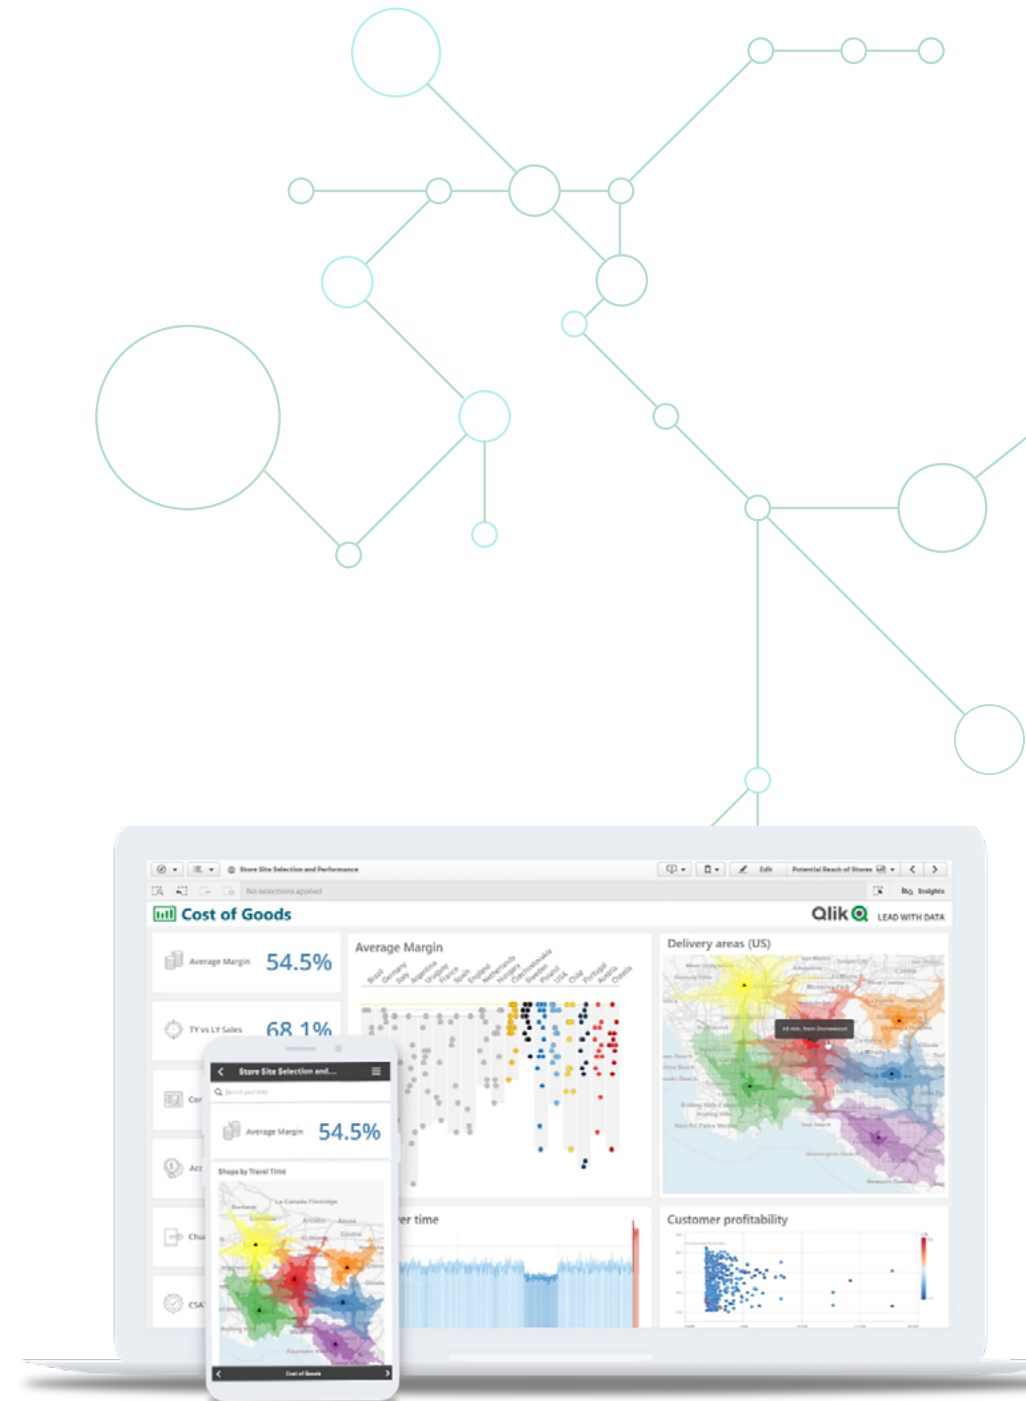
Store Site Selection and Performance

Edit

Potential Reach of Stores

No selections applied

Insights

Cost of Goods

Qlik LEAD WITH DATA

Average Margin 54.5%

TY vs LY Sales 68.1%

Cor

Act

Cha

CSA

Average Margin

Brazil Germany Italy Argentina Uruguay France Spain England Netherlands Hungary Czechoslovakia Sweden Poland USA Chile Portugal Austria Croatia

Delivery areas (US)

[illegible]

er time

Customer profitability

Store Site Selection and...

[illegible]

Average Margin 54.5%

Shops by Travel Time

Cost of Goods